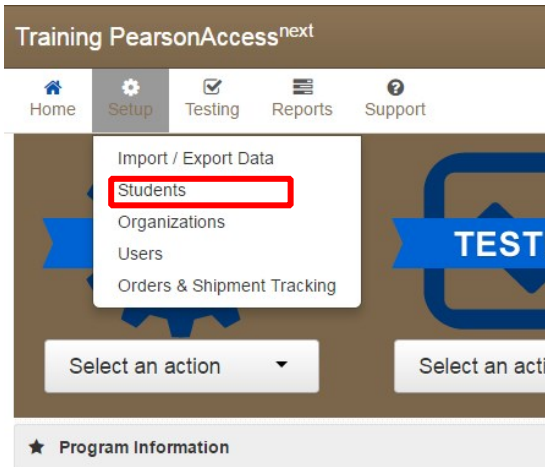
Training PearsonAccess$^{next}$

Home
Setup
Testing
Reports
Support

Import / Export Data
Students
Organizations
Users
Orders & Shipment Tracking

TEST

Select an action

Select an acti

Program Information